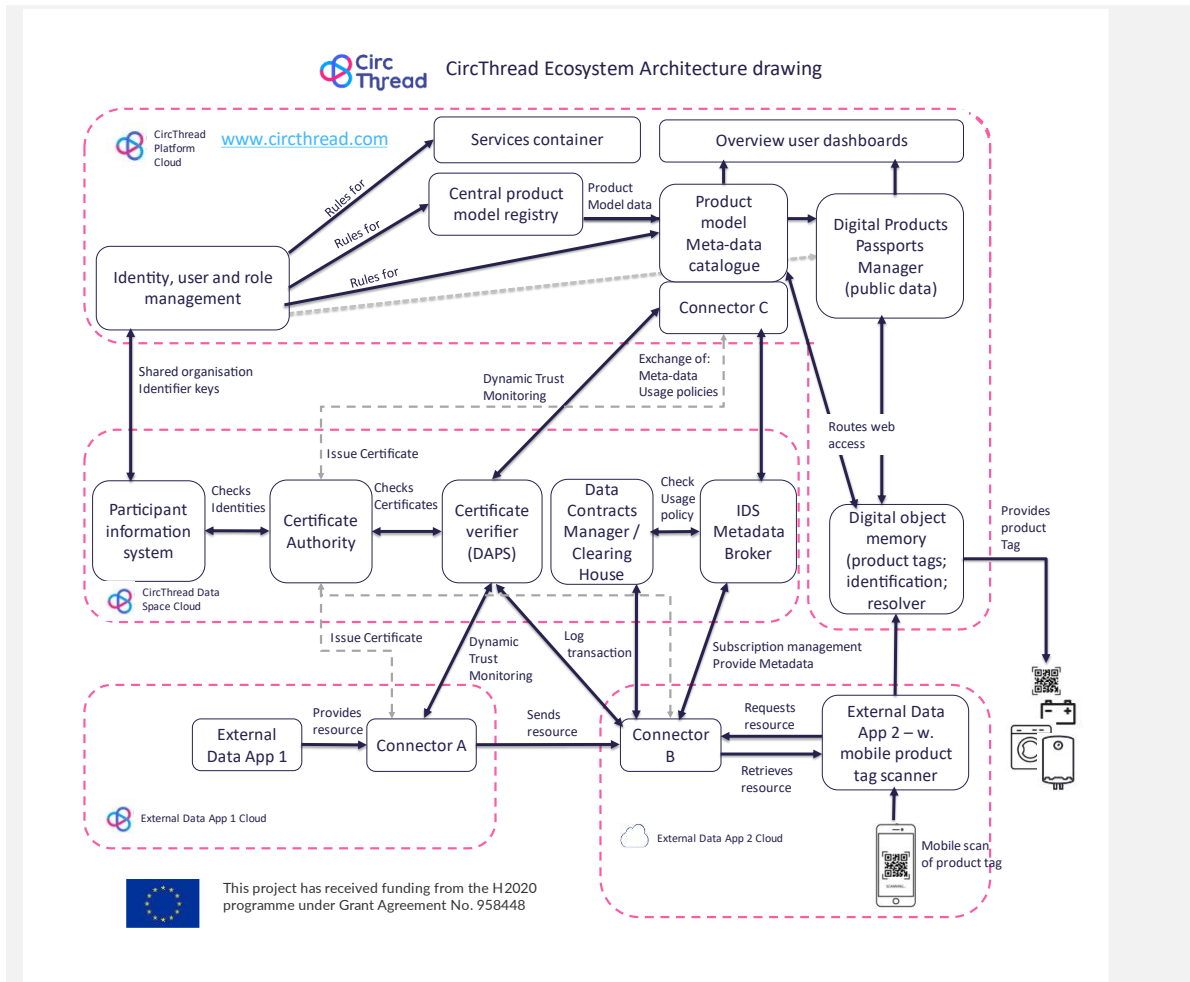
Circ Thread

CircThread Ecosystem Architecture drawing

CircThread Platform Cloud

www.circthread.com

Services container

Overview user dashboards

Central product model registry

Product Model data

Product model Meta-data catalogue

Digital Products Passports Manager (public data)

Rules for

Rules for

Rules for

Identity, user and role management

Connector C

Shared organisation Identifier keys

Dynamic Trust Monitoring

Exchange of: Meta-data Usage policies

Routes web access

Issue Certificate

Participant information system

Checks Identities

Certificate Authority

Checks Certificates

Certificate verifier (DAPS)

Data Contracts Manager / Clearing House

Check Usage policy

IDS Metadata Broker

Digital object memory (product tags; identification; resolver)

Provides product Tag

CircThread Data Space Cloud

Issue Certificate

Dynamic Trust Monitoring

Log transaction

Subscription management Provide Metadata

External Data App 1

Provides resource

Connector A

Sends resource

Connector B

Requests resource

Retrieves resource

External Data App 2 – w. mobile product tag scanner

External Data App 1 Cloud

External Data App 2 Cloud

Mobile scan of product tag

This project has received funding from the H2020 programme under Grant Agreement No. 958448